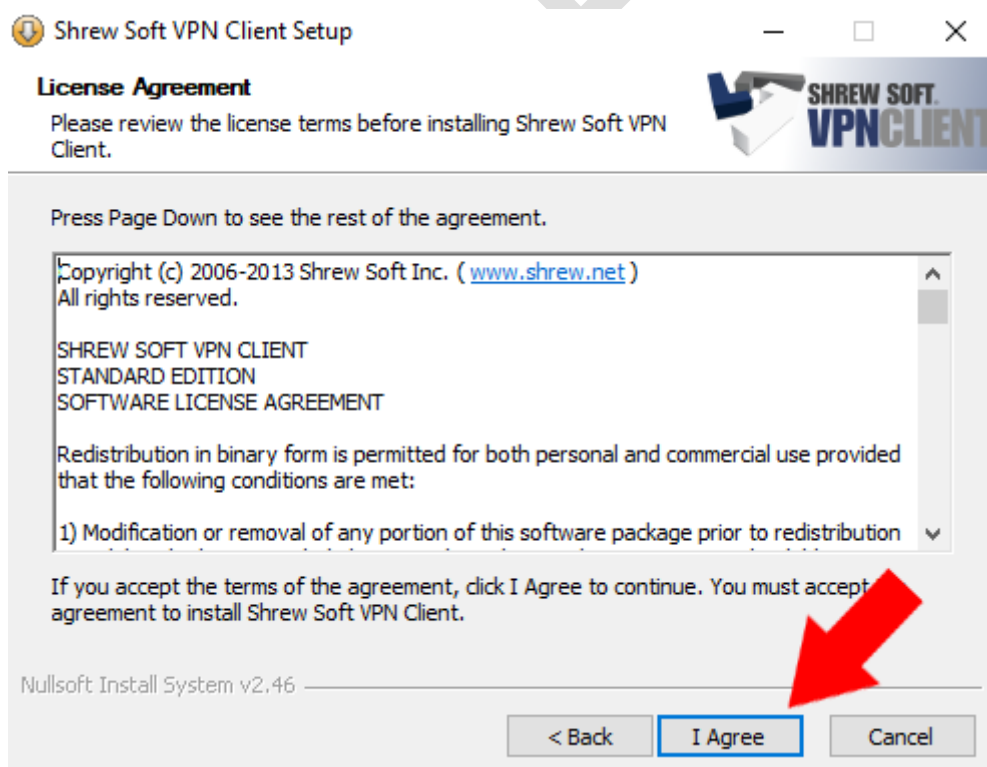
Shrew Soft VPN Client Setup

License Agreement

Please review the license terms before installing Shrew Soft VPN Client.

SHREW SOFT VPNCLIENT

Press Page Down to see the rest of the agreement.

Copyright (c) 2006-2013 Shrew Soft Inc. ( www.shrew.net )
All rights reserved.

SHREW SOFT VPN CLIENT
STANDARD EDITION
SOFTWARE LICENSE AGREEMENT

Redistribution in binary form is permitted for both personal and commercial use provided that the following conditions are met:

1) Modification or removal of any portion of this software package prior to redistribution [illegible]

If you accept the terms of the agreement, click I Agree to continue. You must accept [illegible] agreement to install Shrew Soft VPN Client.

Nullsoft Install System v2.46

< Back I Agree Cancel